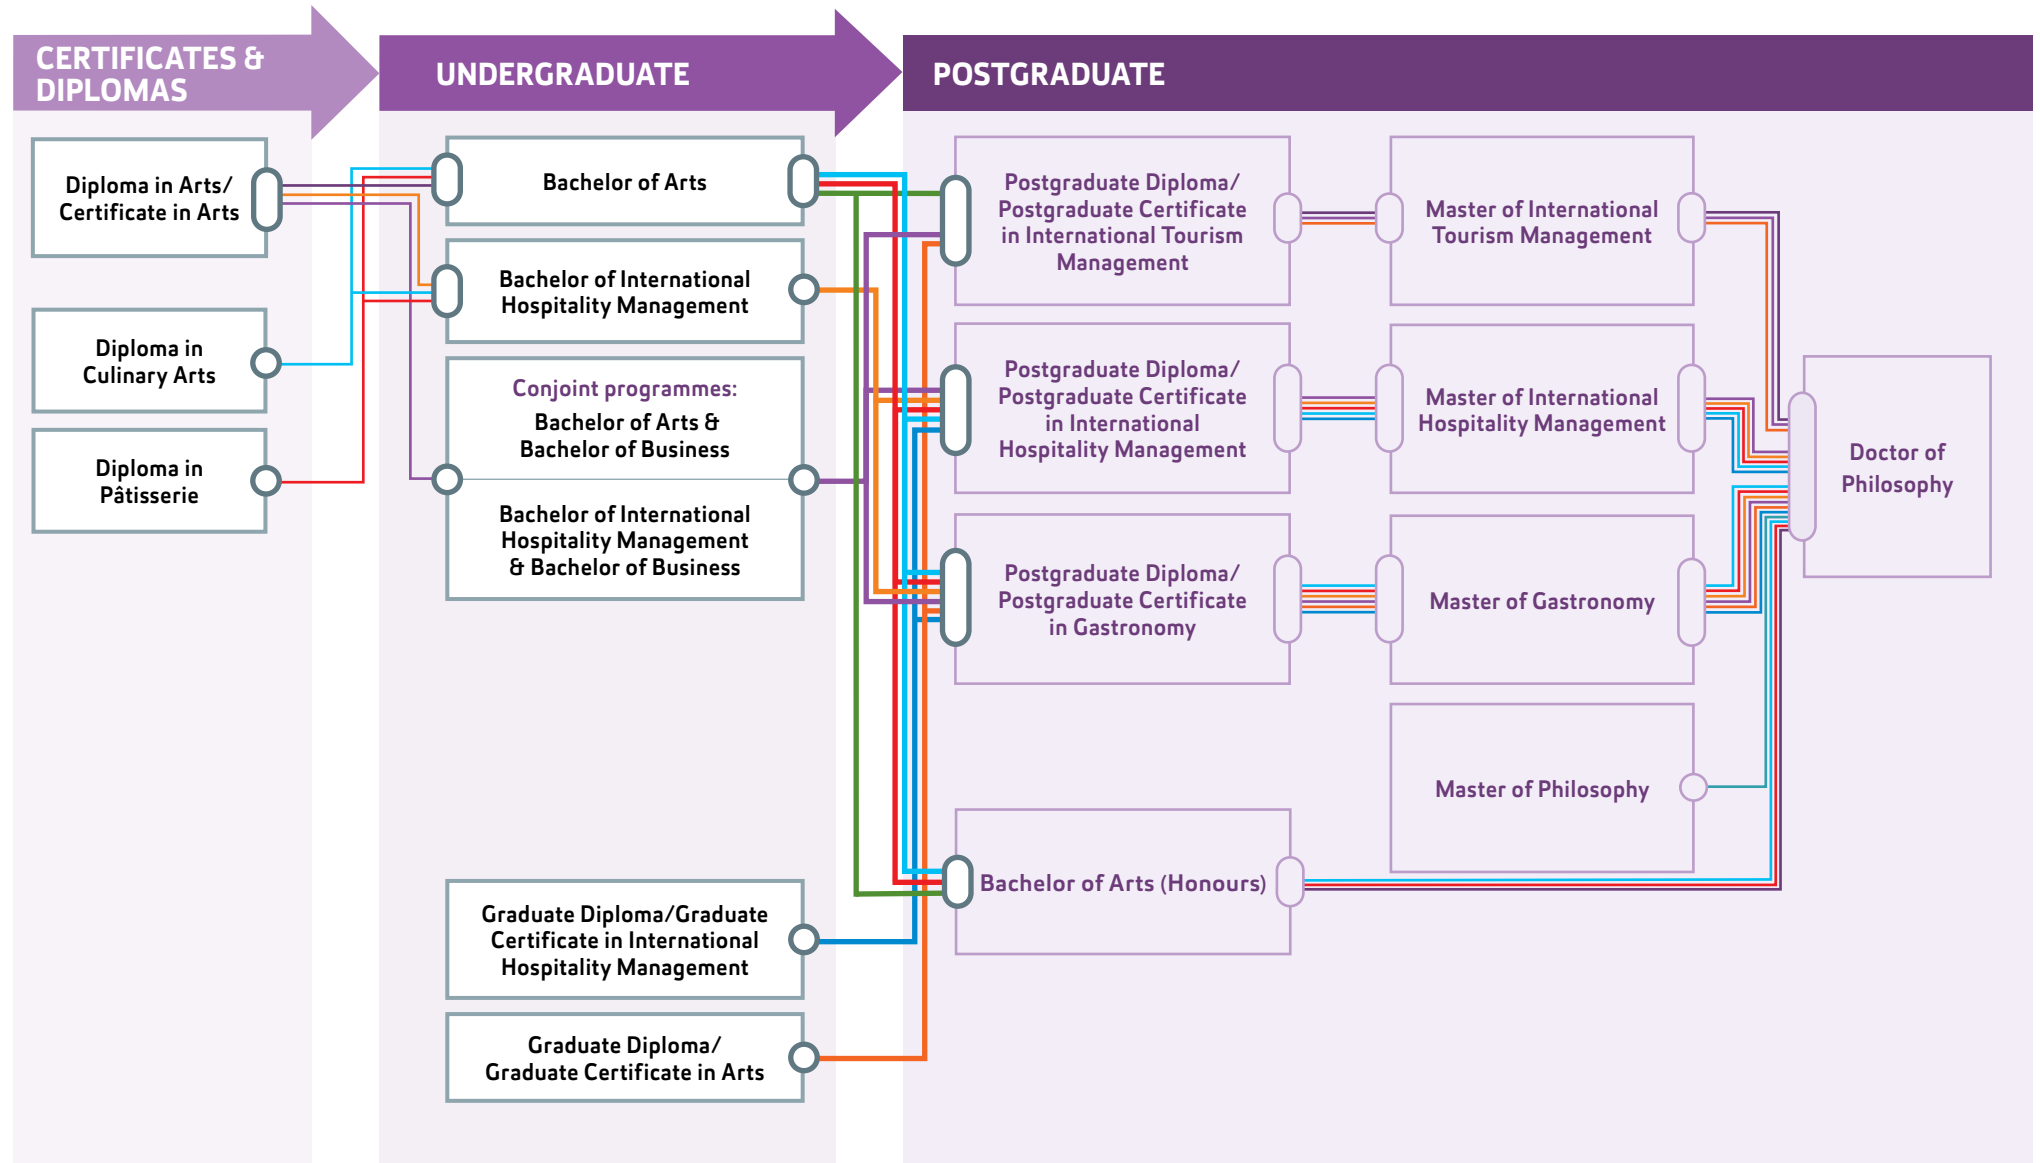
CERTIFICATES & DIPLOMAS

UNDERGRADUATE

POSTGRADUATE

Diploma in Arts/ Certificate in Arts

Diploma in Culinary Arts

Diploma in Pâtisserie

Bachelor of Arts

Bachelor of International Hospitality Management

Conjoint programmes:
Bachelor of Arts & Bachelor of Business

Bachelor of International Hospitality Management & Bachelor of Business

Graduate Diploma/Graduate Certificate in International Hospitality Management

Graduate Diploma/ Graduate Certificate in Arts

Postgraduate Diploma/ Postgraduate Certificate in International Tourism Management

Postgraduate Diploma/ Postgraduate Certificate in International Hospitality Management

Postgraduate Diploma/ Postgraduate Certificate in Gastronomy

Bachelor of Arts (Honours)

Master of International Tourism Management

Master of International Hospitality Management

Master of Gastronomy

Master of Philosophy

Doctor of Philosophy